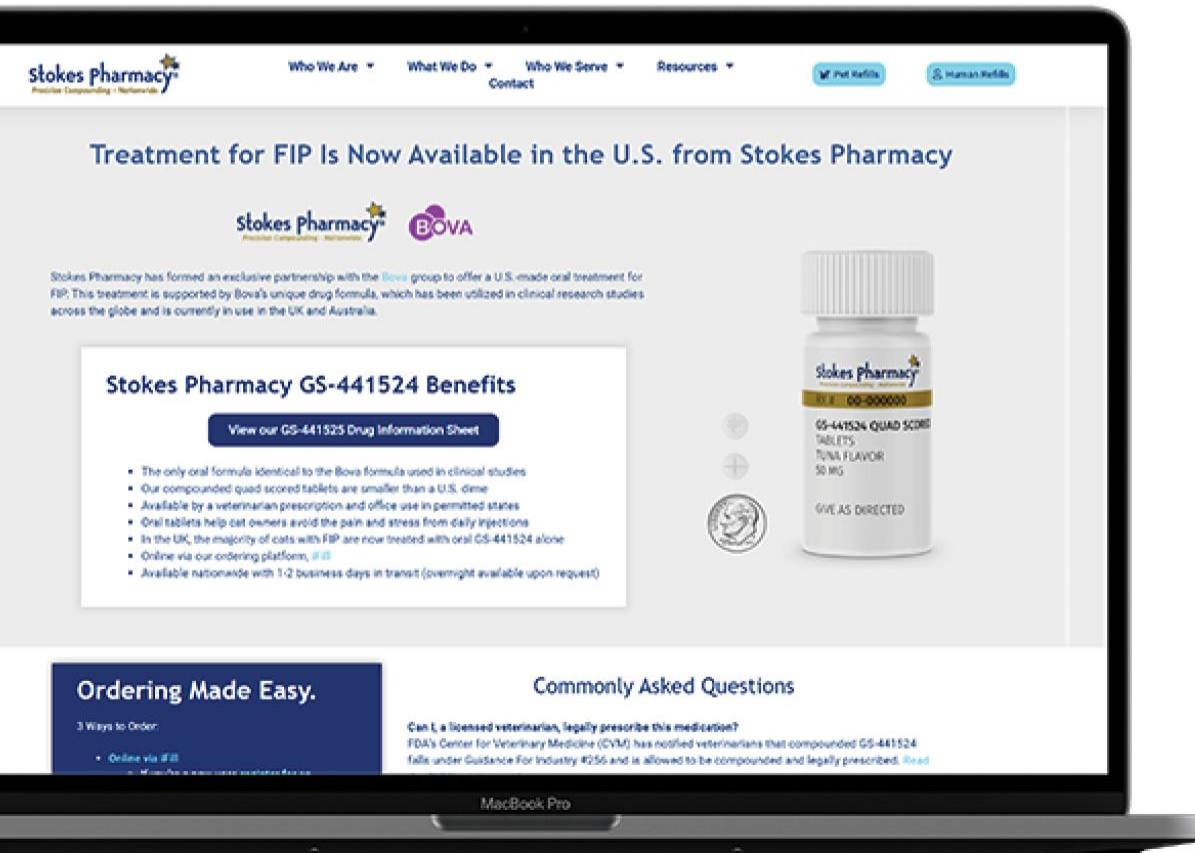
Stokes Pharmacy
Precision Compounding • Nationwide

Who We Are ▾ What We Do ▾ Who We Serve ▾ Resources ▾ Contact

Pet Refills Human Refills

Treatment for FIP Is Now Available in the U.S. from Stokes Pharmacy

Stokes Pharmacy
Precision Compounding • Nationwide

BOVA

Stokes Pharmacy has formed an exclusive partnership with the Bova group to offer a U.S.-made oral treatment for FIP. This treatment is supported by Bova's unique drug formula, which has been utilized in clinical research studies across the globe and is currently in use in the UK and Australia.

Stokes Pharmacy GS-441524 Benefits

View our GS-441525 Drug Information Sheet

- The only oral formula identical to the Bova formula used in clinical studies
- Our compounded quad scored tablets are smaller than a U.S. dime
- Available by a veterinarian prescription and office use in permitted states
- Oral tablets help cat owners avoid the pain and stress from daily injections
- In the UK, the majority of cats with FIP are now treated with oral GS-441524 alone
- Online via our ordering platform, iFill
- Available nationwide with 1-2 business days in transit (overnight available upon request)

Stokes Pharmacy
Precision Compounding • Nationwide
RX # 00-000000
GS-441524 QUAD SCORE
TABLETS
TUNA FLAVOR
50 MG
GIVE AS DIRECTED

Ordering Made Easy.

3 Ways to Order:

- Online via iFill
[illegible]

Commonly Asked Questions

Can I, a licensed veterinarian, legally prescribe this medication?
FDA's Center for Veterinary Medicine (CVM) has notified veterinarians that compounded GS-441524 falls under Guidance For Industry #256 and is allowed to be compounded and legally prescribed. Read

MacBook Pro